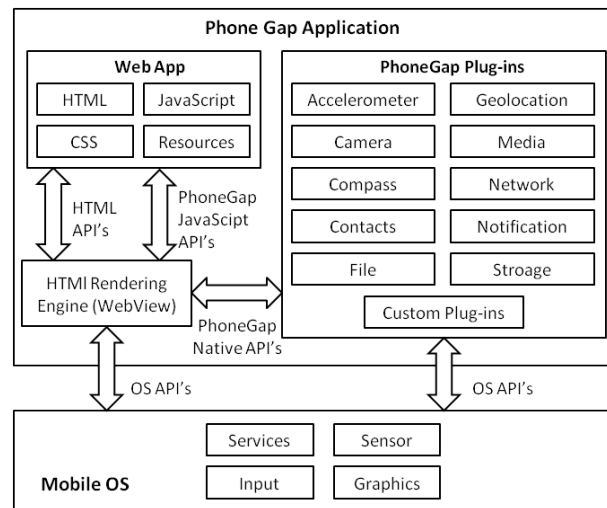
Phone Gap Application

Web App

HTML

JavaScript

CSS

Resources

PhoneGap Plug-ins

Accelerometer

Geolocation

Camera

Media

Compass

Network

Contacts

Notification

File

Stroage

Custom Plug-ins

HTML API's

PhoneGap JavaScipt API's

HTMl Rendering Engine (WebView)

PhoneGap Native API's

OS API's

OS API's

Services

Sensor

Mobile OS

Input

Graphics